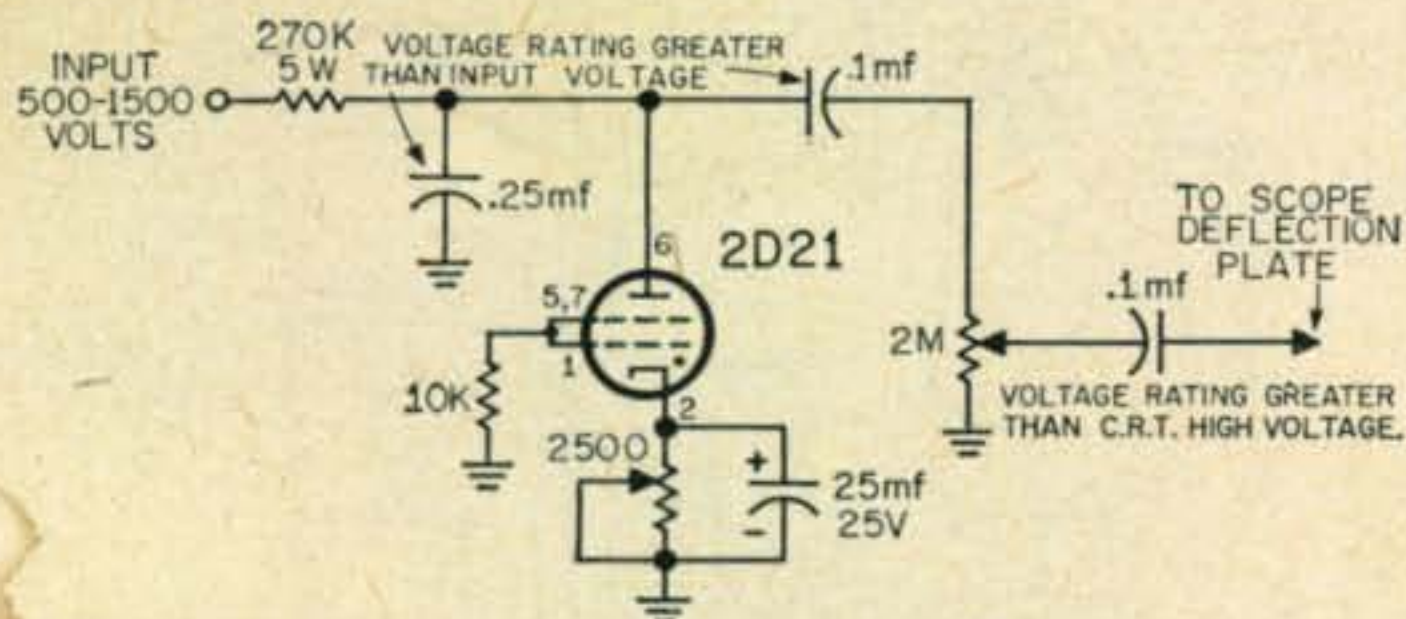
INPUT 500-1500 VOLTS

270K 5 W

VOLTAGE RATING GREATER THAN INPUT VOLTAGE

.1mf

.25mf

6

2D21

5,7

1

2

10K

2500

+

-

25mf 25V

2M

.1mf

TO SCOPE DEFLECTION PLATE

VOLTAGE RATING GREATER THAN C.R.T. HIGH VOLTAGE.